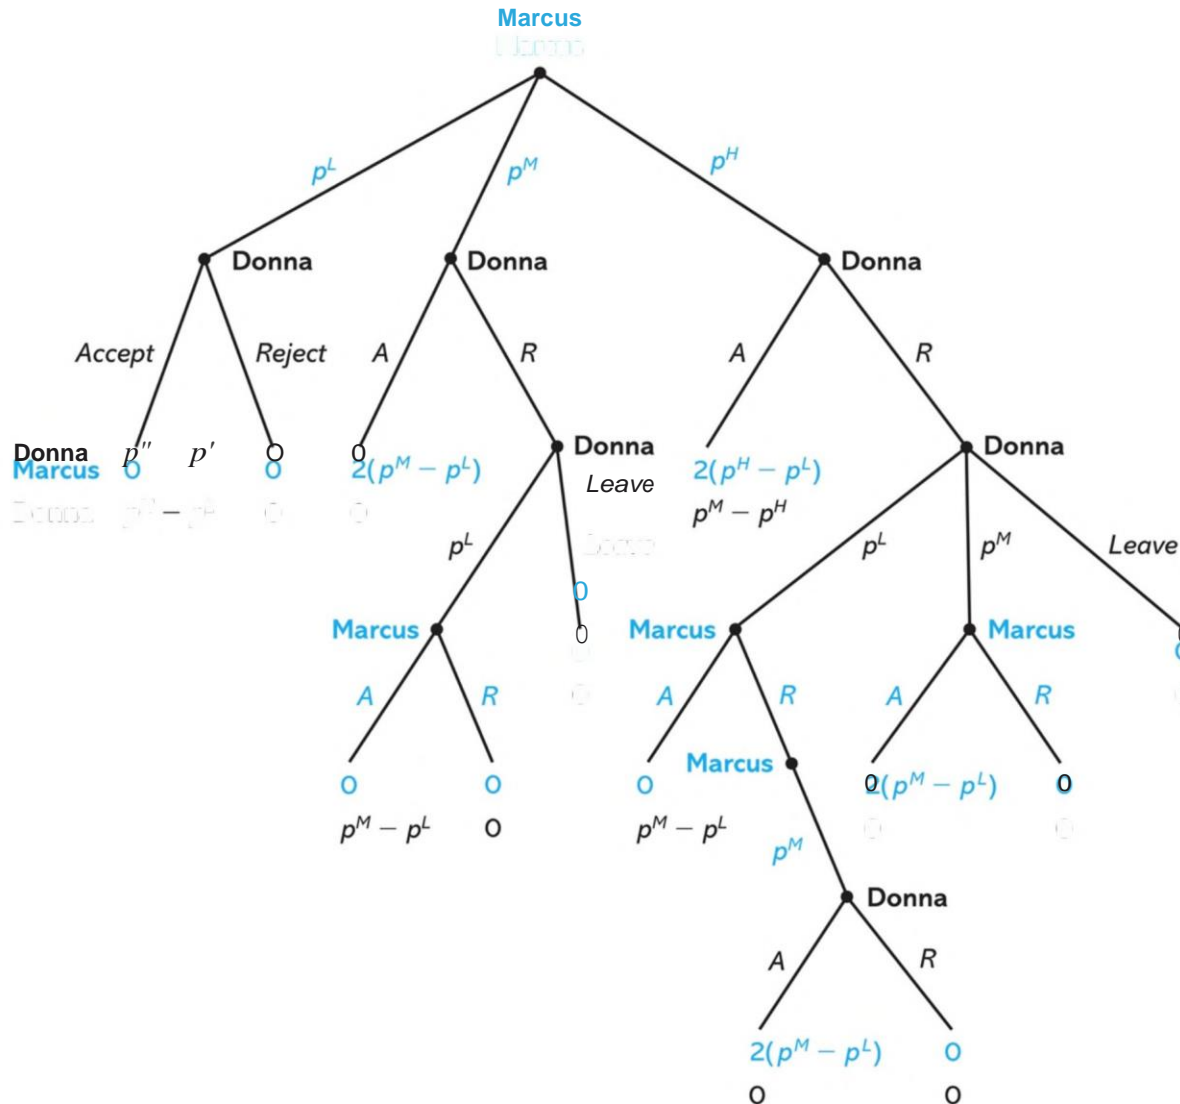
Marcus

$p^L$ $p^M$ $p^H$

Donna Donna Donna

Accept Reject A R A R

Donna $p''$ $p'$ 0 0
Marcus 0 0 $2(p^M - p^L)$

Donna
Leave

$2(p^H - p^L)$
$p^M - p^H$

Donna

$p^L$

$p^L$ $p^M$ Leave

0
0

Marcus Marcus Marcus

A R A R A R

Marcus

0 0 0 $2(p^M - p^L)$ 0
$p^M - p^L$ 0 $p^M - p^L$

$p^M$

Donna

A R

$2(p^M - p^L)$ 0
0 0